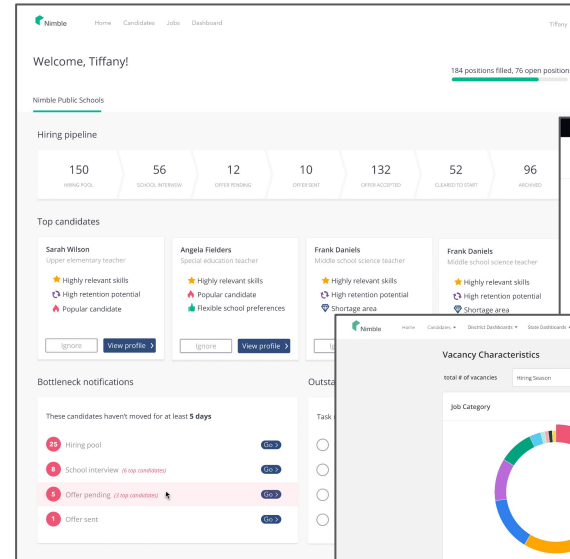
Nimble Home Candidates Jobs Dashboard Tiffany

Welcome, Tiffany!

184 positions filled, 76 open position

Nimble Public Schools

Hiring pipeline

| 150 | 56 | 12 | 10 | 132 | 52 | 96 |
|---|---|---|---|---|---|---|
| HIRING POOL | SCHOOL INTERVIEW | OFFER PENDING | OFFER SENT | OFFER ACCEPTED | CLEARED TO START | ARCHIVED |

Top candidates

Sarah Wilson
Upper elementary teacher
Highly relevant skills
High retention potential
Popular candidate
Ignore
View profile

Angela Fielders
Special education teacher
Highly relevant skills
Popular candidate
Flexible school preferences
Ignore
View profile

Frank Daniels
Middle school science teacher
Highly relevant skills
High retention potential
Shortage area

Frank Daniels
Middle school science teacher
Highly relevant skills
High retention potential
Shortage area

Bottleneck notifications

These candidates haven't moved for at least 5 days

25 Hiring pool Go
8 School interview (6 top candidates) Go
5 Offer pending (3 top candidates) Go
1 Offer sent Go

Outsta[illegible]

Task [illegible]

Nimble Home Candidates District Dashboards State Dashboards

Vacancy Characteristics

total # of vacancies Hiring Season

Job Category